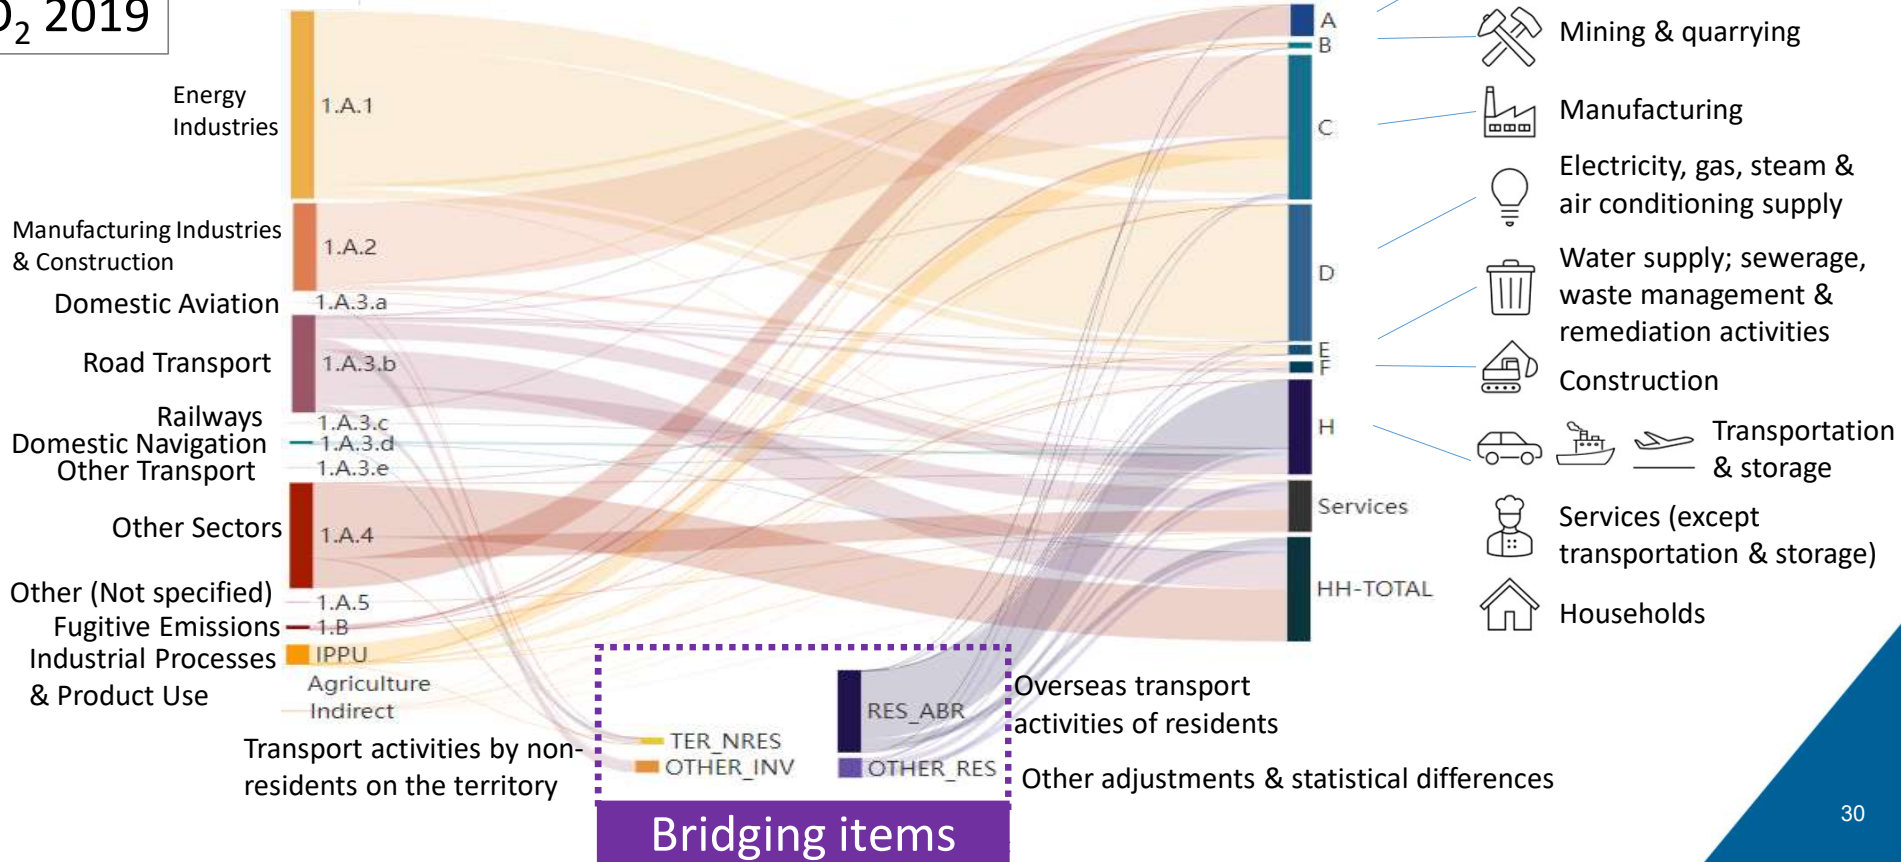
$)_2$ 2019

Energy Industries
1.A.1
Manufacturing Industries & Construction
1.A.2
Domestic Aviation
1.A.3.a
Road Transport
1.A.3.b
Railways
1.A.3.c
Domestic Navigation
1.A.3.d
Other Transport
1.A.3.e
Other Sectors
1.A.4
Other (Not specified)
1.A.5
Fugitive Emissions
1.B
Industrial Processes & Product Use
IPPU
Agriculture
Indirect

Transport activities by non-residents on the territory
TER_NRES
OTHER_INV
RES_ABR
OTHER_RES
Overseas transport activities of residents
Other adjustments & statistical differences
Bridging items

A
B
C
D
E
F
H
Services
HH-TOTAL

Mining & quarrying
Manufacturing
Electricity, gas, steam & air conditioning supply
Water supply; sewerage, waste management & remediation activities
Construction
Transportation & storage
Services (except transportation & storage)
Households

30